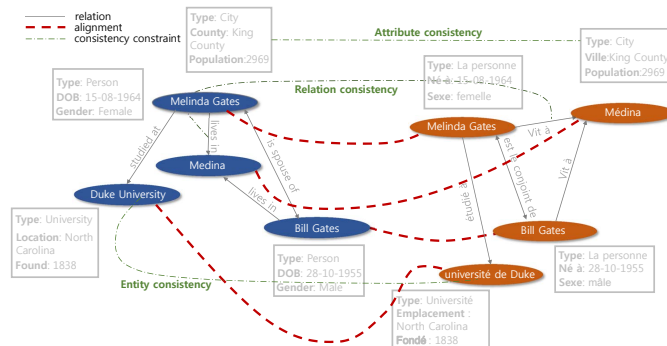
relation
alignment
consistency constraint

Type: City
County: King County
Population:2969

Attribute consistency

Type: City
Ville:King County
Population:2969

Type: Person
DOB: 15-08-1964
Gender: Female

Relation consistency

Type: La personne
Né à: 15-08-1964
Sexe: femelle

Melinda Gates

studied at

lives in

is spouse of

Medina

lives in

Duke University

Bill Gates

Melinda Gates

Vit à

Médina

étudie à

est le conjoint de

Vit à

Bill Gates

Type: University
Location: North Carolina
Found: 1838

Type: Person
DOB: 28-10-1955
Gender: Male

Entity consistency

université de Duke

Type: La personne
Né à: 28-10-1955
Sexe: mâle

Type: Université
Emplacement : North Carolina
Fondé : 1838